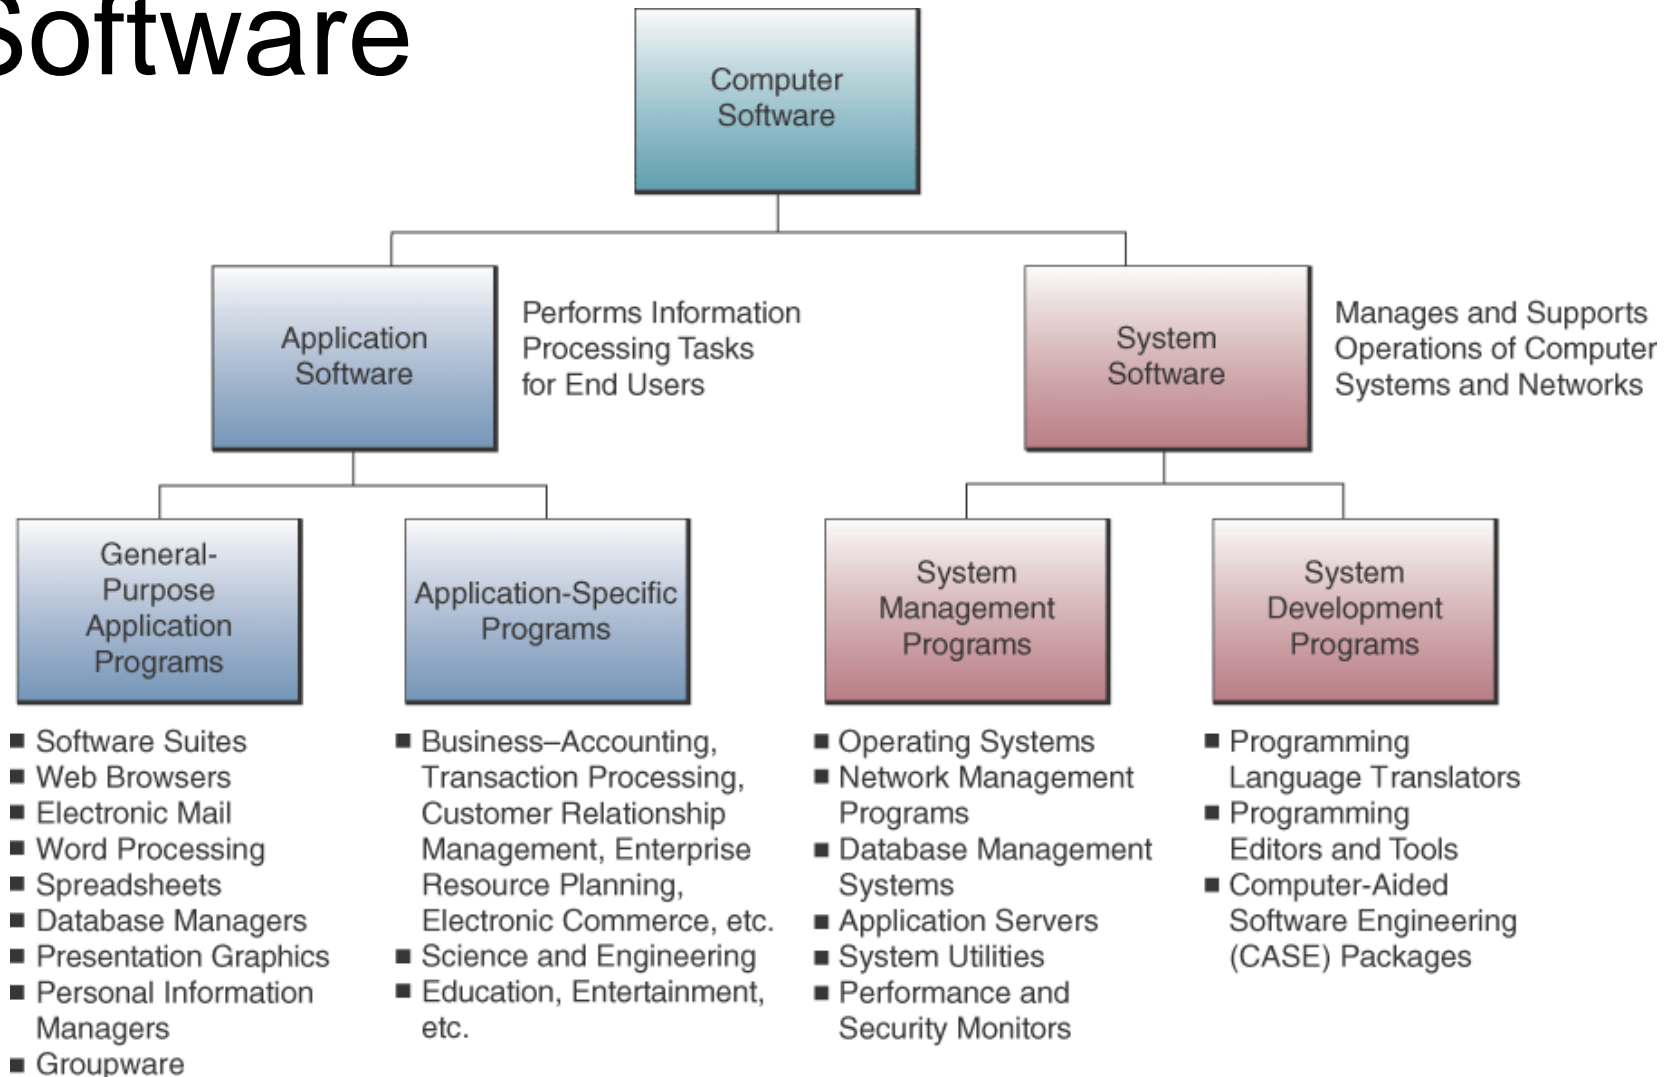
oftware

Computer Software

Application Software

Performs Information Processing Tasks for End Users

System Software

Manages and Supports Operations of Computer Systems and Networks

General-Purpose Application Programs

Application-Specific Programs

System Management Programs

System Development Programs

■ Software Suites
■ Web Browsers
■ Electronic Mail
■ Word Processing
■ Spreadsheets
■ Database Managers
■ Presentation Graphics
■ Personal Information Managers
■ Groupware

■ Business–Accounting, Transaction Processing, Customer Relationship Management, Enterprise Resource Planning, Electronic Commerce, etc.
■ Science and Engineering
■ Education, Entertainment, etc.

■ Operating Systems
■ Network Management Programs
■ Database Management Systems
■ Application Servers
■ System Utilities
■ Performance and Security Monitors

■ Programming Language Translators
■ Programming Editors and Tools
■ Computer-Aided Software Engineering (CASE) Packages